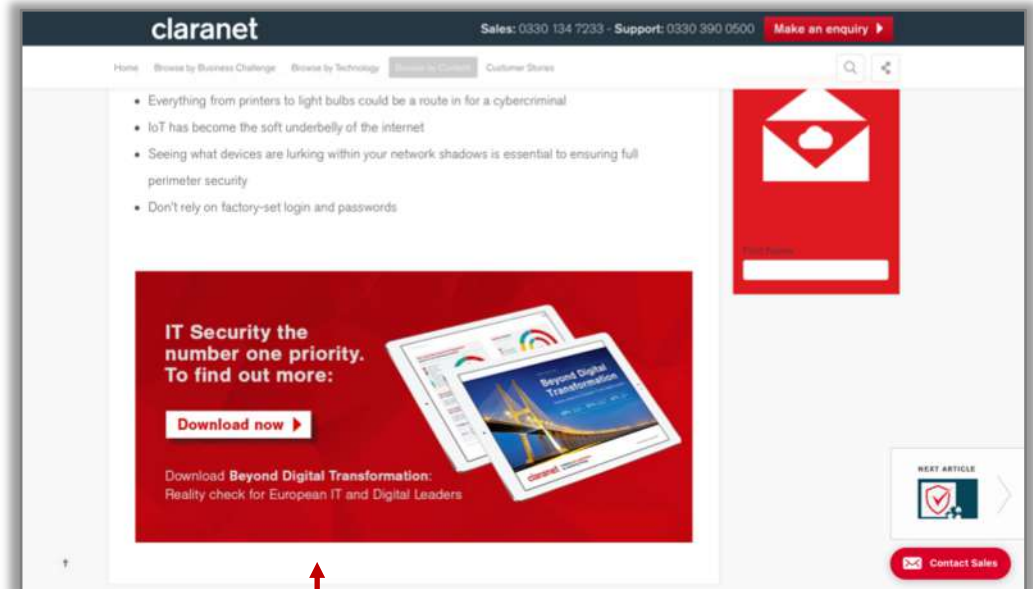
claranet

Sales: 0330 134 7233 - Support: 0330 390 0500 Make an enquiry

Home Browse by Business Challenge Browse by Technology Browse by Content Customer Stories

- Everything from printers to light bulbs could be a route in for a cybercriminal
- IoT has become the soft underbelly of the internet
- Seeing what devices are lurking within your network shadows is essential to ensuring full perimeter security
- Don't rely on factory-set login and passwords

First Name

IT Security the number one priority. To find out more:

Download now

Beyond Digital Transformation

claranet

Download **Beyond Digital Transformation**: Reality check for European IT and Digital Leaders

NEXT ARTICLE

Contact Sales